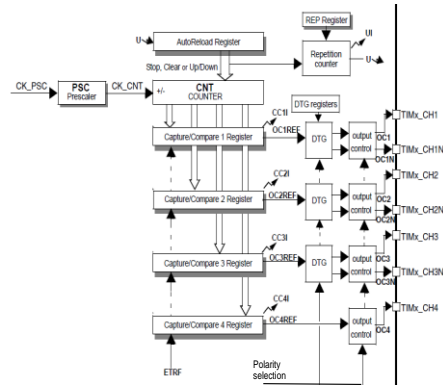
REP Register

U

AutoReload Register

UI

Repetition counter

U

Stop, Clear or Up/Down

CK_PSC

PSC Prescaler

CK_CNT

+/-

CNT COUNTER

CC1I

DTG registers

OC1REF

Capture/Compare 1 Register

DTG

output control

OC1

TIMx_CH1

OC1N

TIMx_CH1N

CC2I

OC2REF

Capture/Compare 2 Register

DTG

output control

OC2

TIMx_CH2

OC2N

TIMx_CH2N

CC3I

OC3REF

Capture/Compare 3 Register

DTG

output control

OC3

TIMx_CH3

OC3N

TIMx_CH3N

CC4I

OC4REF

Capture/Compare 4 Register

output control

OC4

TIMx_CH4

ETRF

Polarity selection